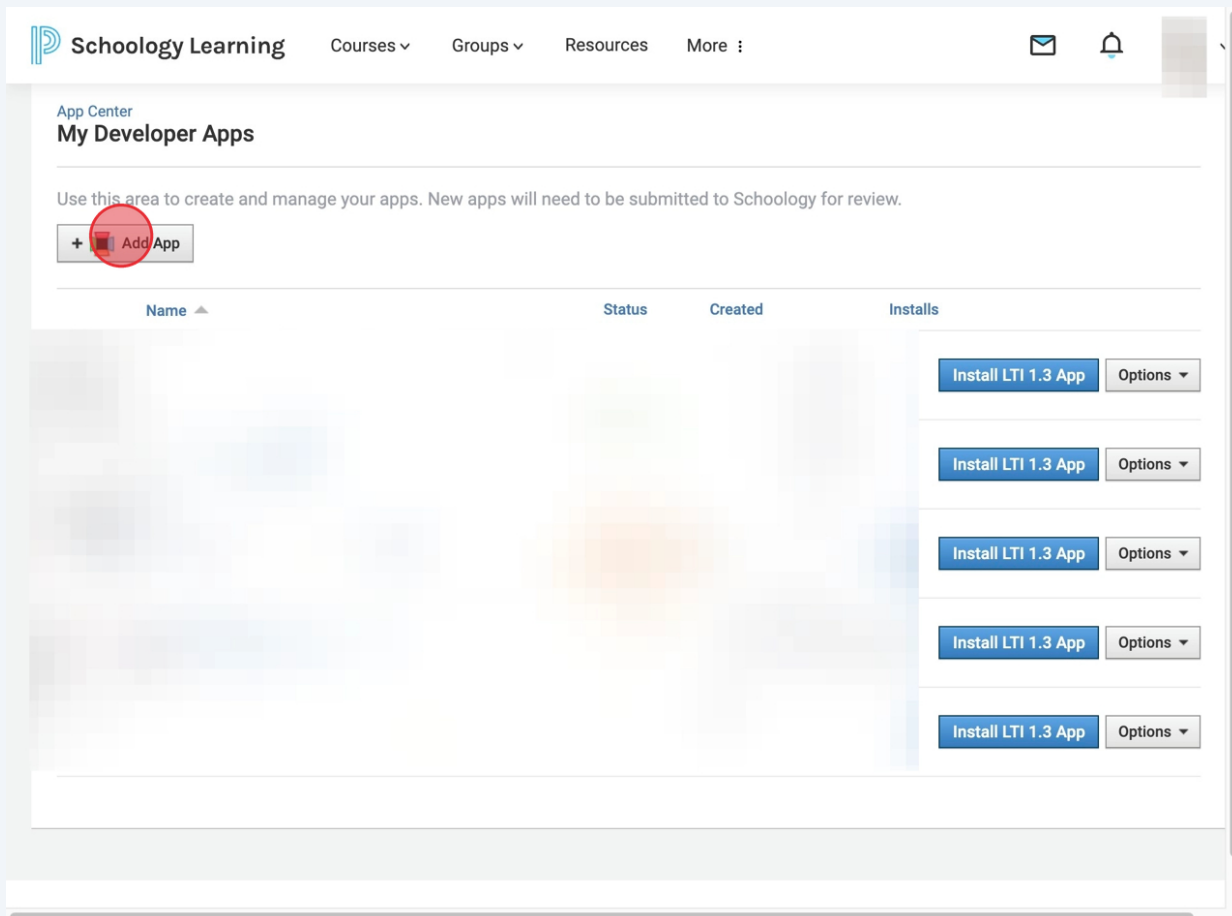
Schoology Learning Courses Groups Resources More

App Center
My Developer Apps

Use this area to create and manage your apps. New apps will need to be submitted to Schoology for review.

+ Add App

| Name | Status | Created | Installs | |
|---|---|---|---|---|
| | | | | Install LTI 1.3 App Options |
| | | | | Install LTI 1.3 App Options |
| | | | | Install LTI 1.3 App Options |
| | | | | Install LTI 1.3 App Options |
| | | | | Install LTI 1.3 App Options |